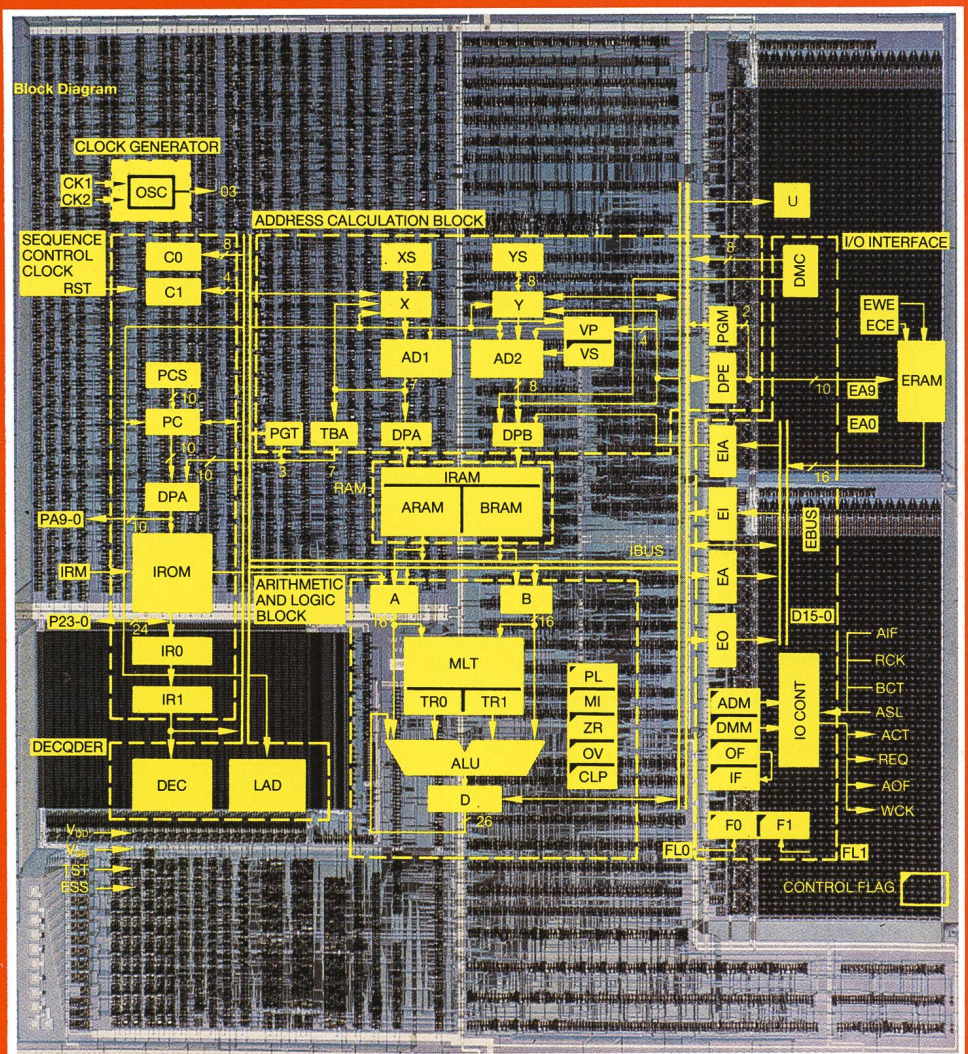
Block Diagram

CLOCK GENERATOR
CK1
CK2
OSC
03

ADDRESS CALCULATION BLOCK
U

SEQUENCE CONTROL CLOCK
RST
C0
C1
8
4

XS
YS
7
8
X
Y
AD1
AD2
VP
VS
4
7
8

I/O INTERFACE
DMC
8
PGM
2
DPE
EWE
ECE
ERAM
10
EA9
EA0

PCS
10
PC
10
10
PGT
TBA
DPA
DPB
3
7

RAM
IRAM
ARAM
BRAM

DPA
10
PA9-0

EIA
16
EI
EBUS
IBUS
EA
EO
D15-0

IRM
IROM
ARITHMETIC AND LOGIC BLOCK
A
B
16
16
P23-0
24

IR0
IR1
MLT
TR0
TR1
PL
MI
ZR
OV
CLP

ALU
D
26

AIF
RCK
BCT
ASL
ACT
REQ
AOF
WCK
IO CONT
ADM
DMM
OF
IF

DECQDER
DEC
LAD

$V_{DD}$
$V_{SS}$
TST
ESS

FL0
F0
F1
FL1
CONTROL FLAG